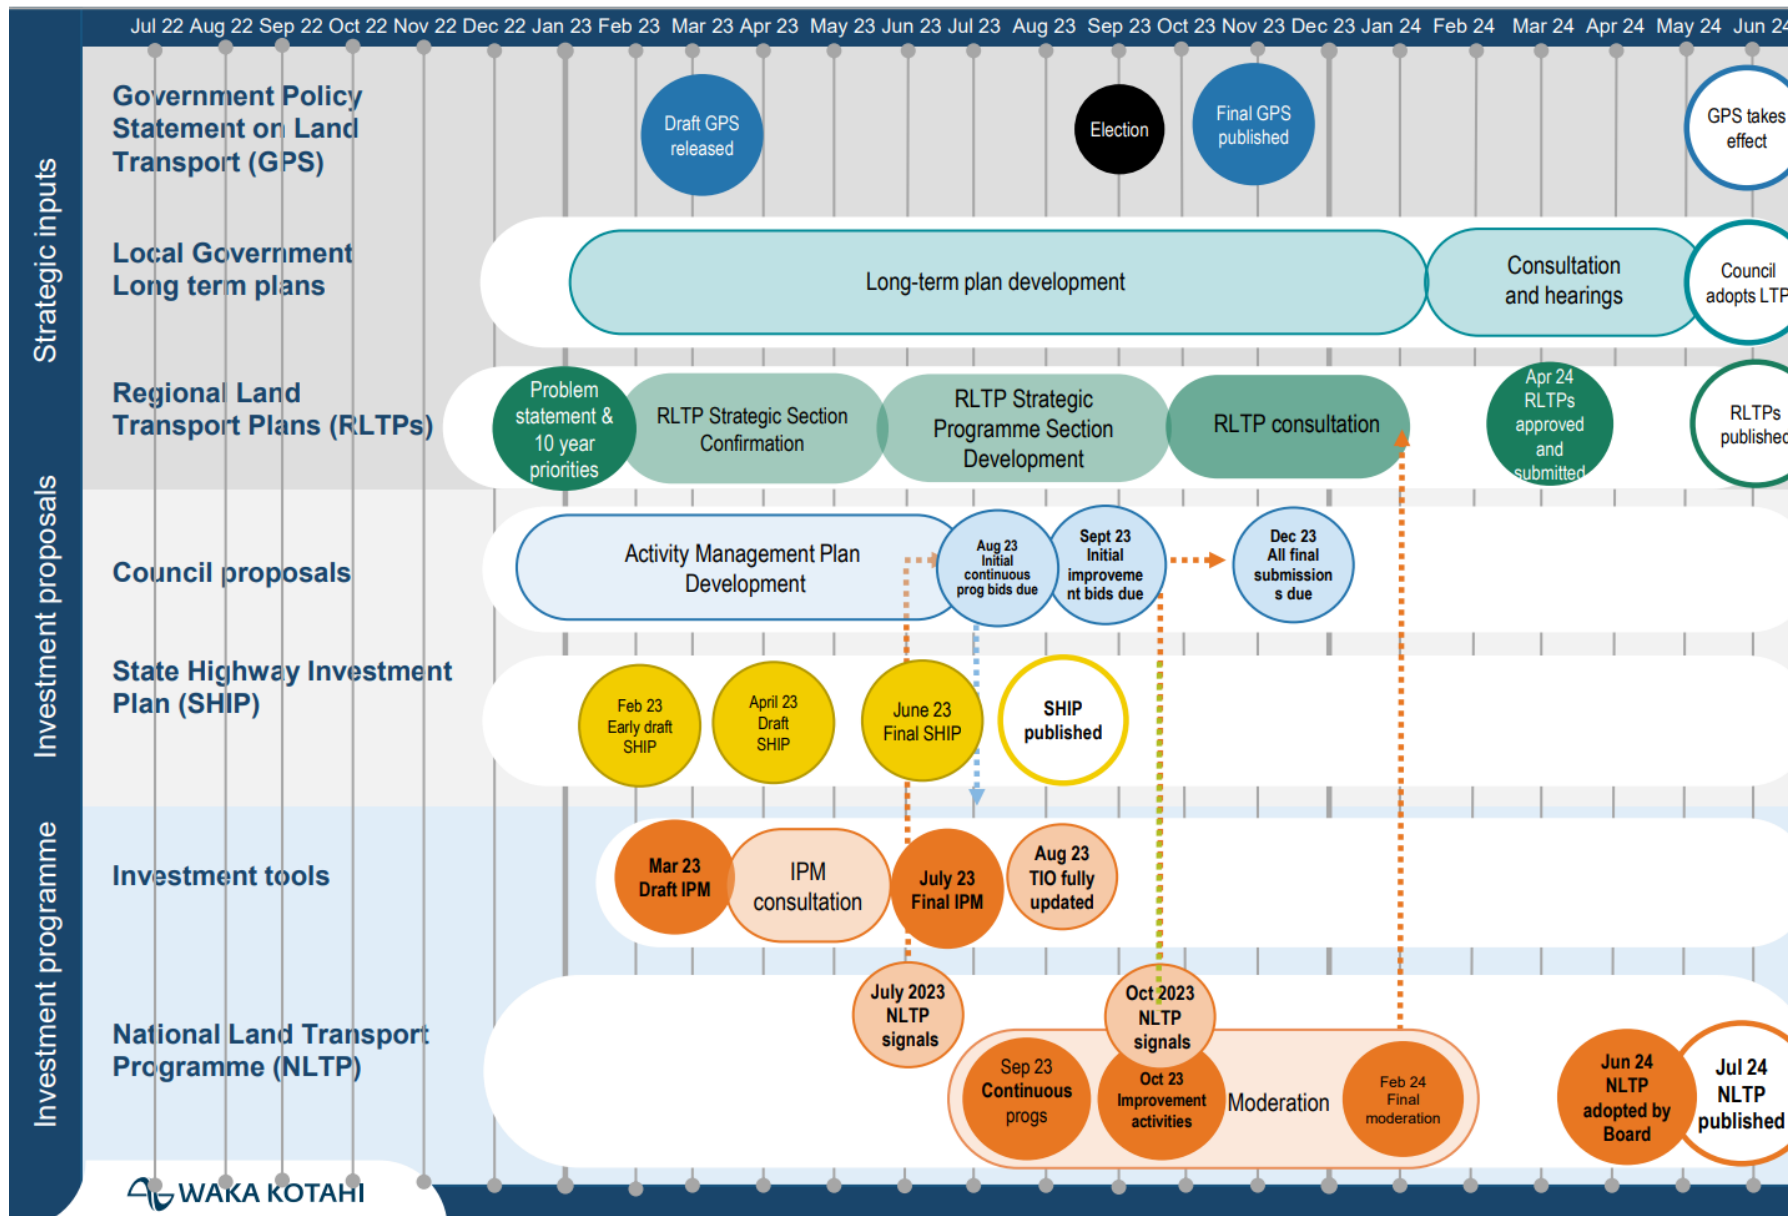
Jul 22 Aug 22 Sep 22 Oct 22 Nov 22 Dec 22 Jan 23 Feb 23 Mar 23 Apr 23 May 23 Jun 23 Jul 23 Aug 23 Sep 23 Oct 23 Nov 23 Dec 23 Jan 24 Feb 24 Mar 24 Apr 24 May 24 Jun 24

Strategic inputs

Government Policy Statement on Land Transport (GPS)

Draft GPS released

Election

Final GPS published

GPS takes effect

Local Government Long term plans

Long-term plan development

Consultation and hearings

Council adopts LTP

Regional Land Transport Plans (RLTPs)

Problem statement & 10 year priorities

RLTP Strategic Section Confirmation

RLTP Strategic Programme Section Development

RLTP consultation

Apr 24 RLTPs approved and submitted

RLTPs published

Investment proposals

Council proposals

Activity Management Plan Development

Aug 23 Initial continuous prog bids due

Sept 23 Initial improvement bids due

Dec 23 All final submissions due

State Highway Investment Plan (SHIP)

Feb 23 Early draft SHIP

April 23 Draft SHIP

June 23 Final SHIP

SHIP published

Investment programme

Investment tools

Mar 23 Draft IPM

IPM consultation

July 23 Final IPM

Aug 23 TIO fully updated

National Land Transport Programme (NLTP)

July 2023 NLTP signals

Oct 2023 NLTP signals

Sep 23 Continuous progs

Oct 23 Improvement activities

Moderation

Feb 24 Final moderation

Jun 24 NLTP adopted by Board

Jul 24 NLTP published

WAKA KOTAHI